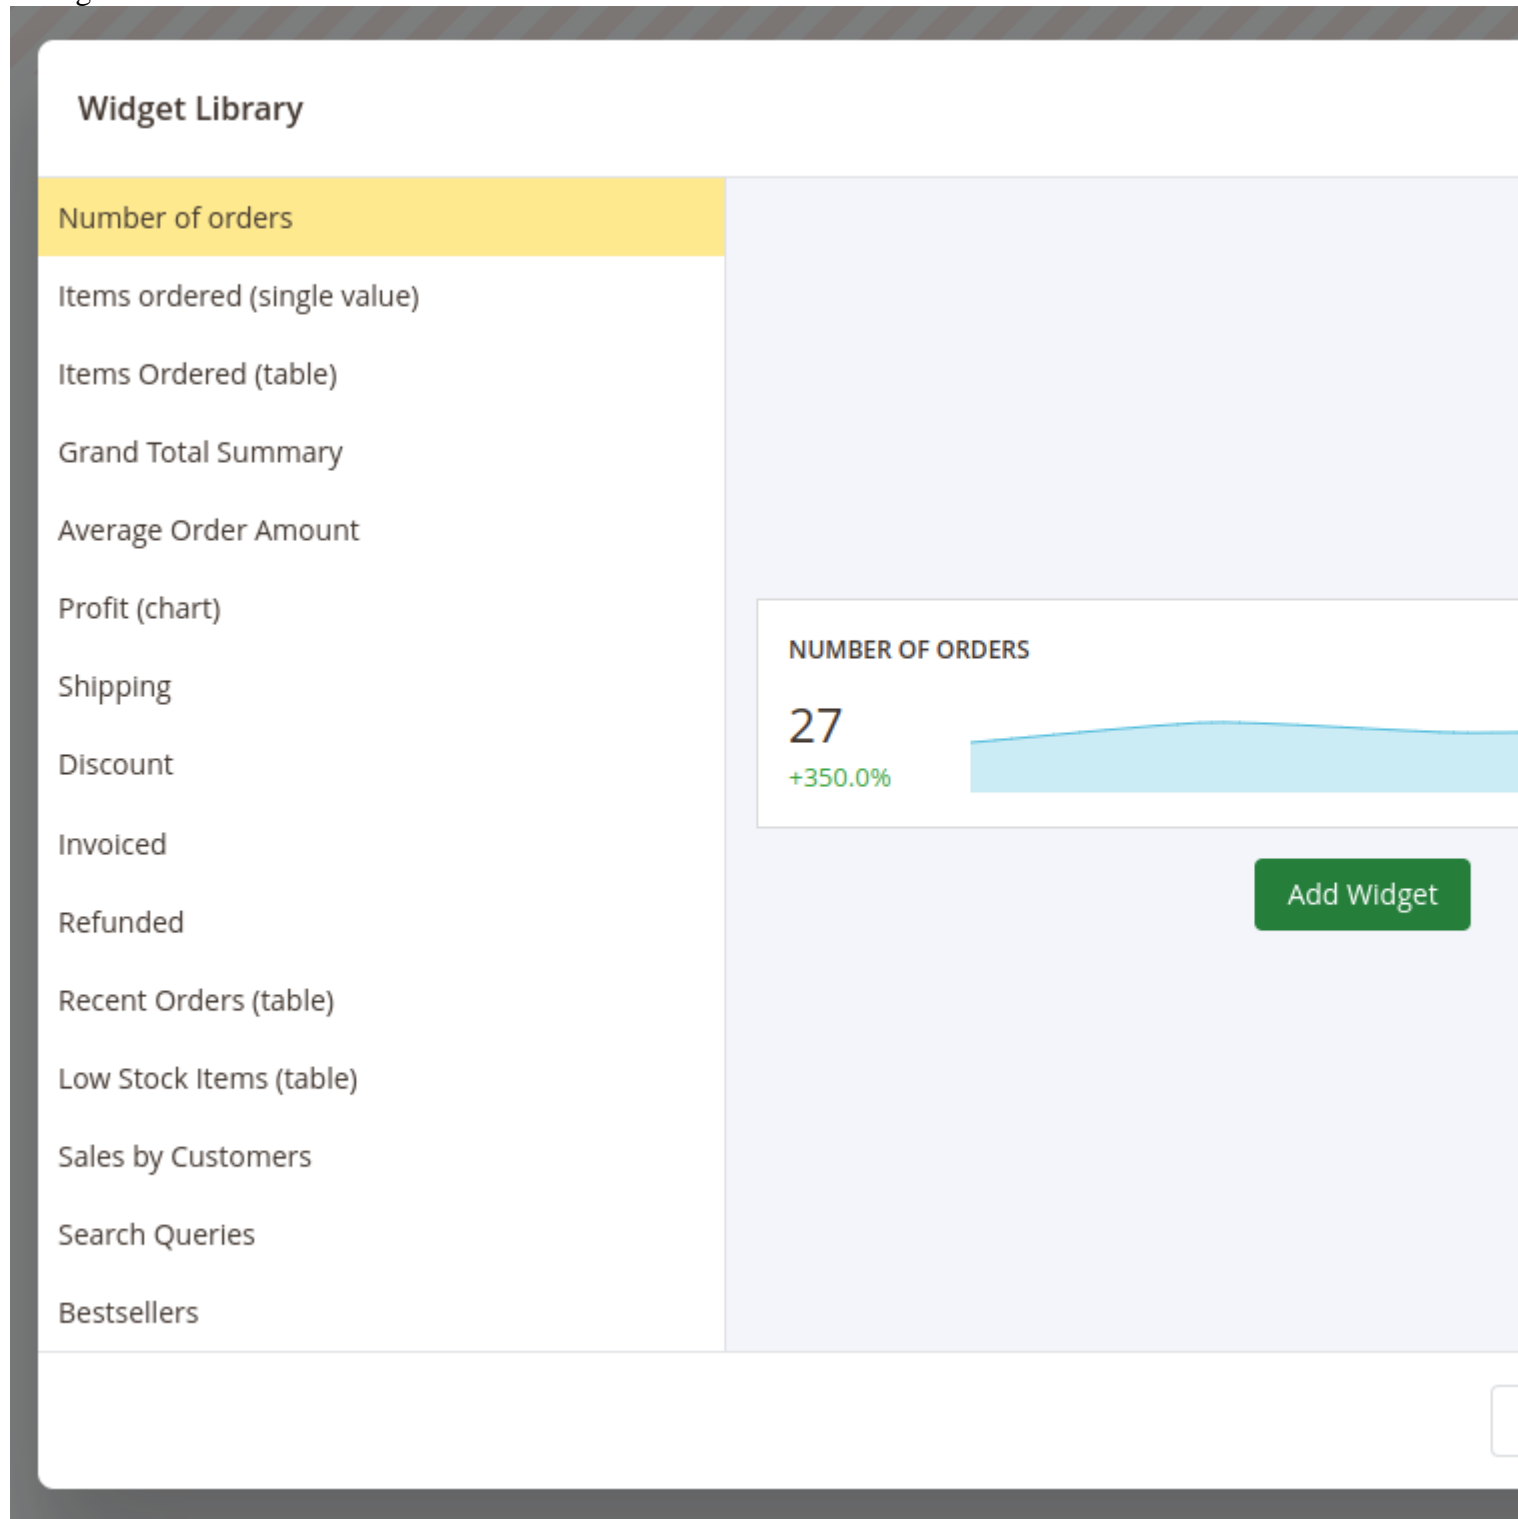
Widget Library

Number of orders

Items ordered (single value)

Items Ordered (table)

Grand Total Summary

Average Order Amount

Profit (chart)

Shipping

Discount

Invoiced

Refunded

Recent Orders (table)

Low Stock Items (table)

Sales by Customers

Search Queries

Bestsellers

NUMBER OF ORDERS

27

+350.0%

Add Widget